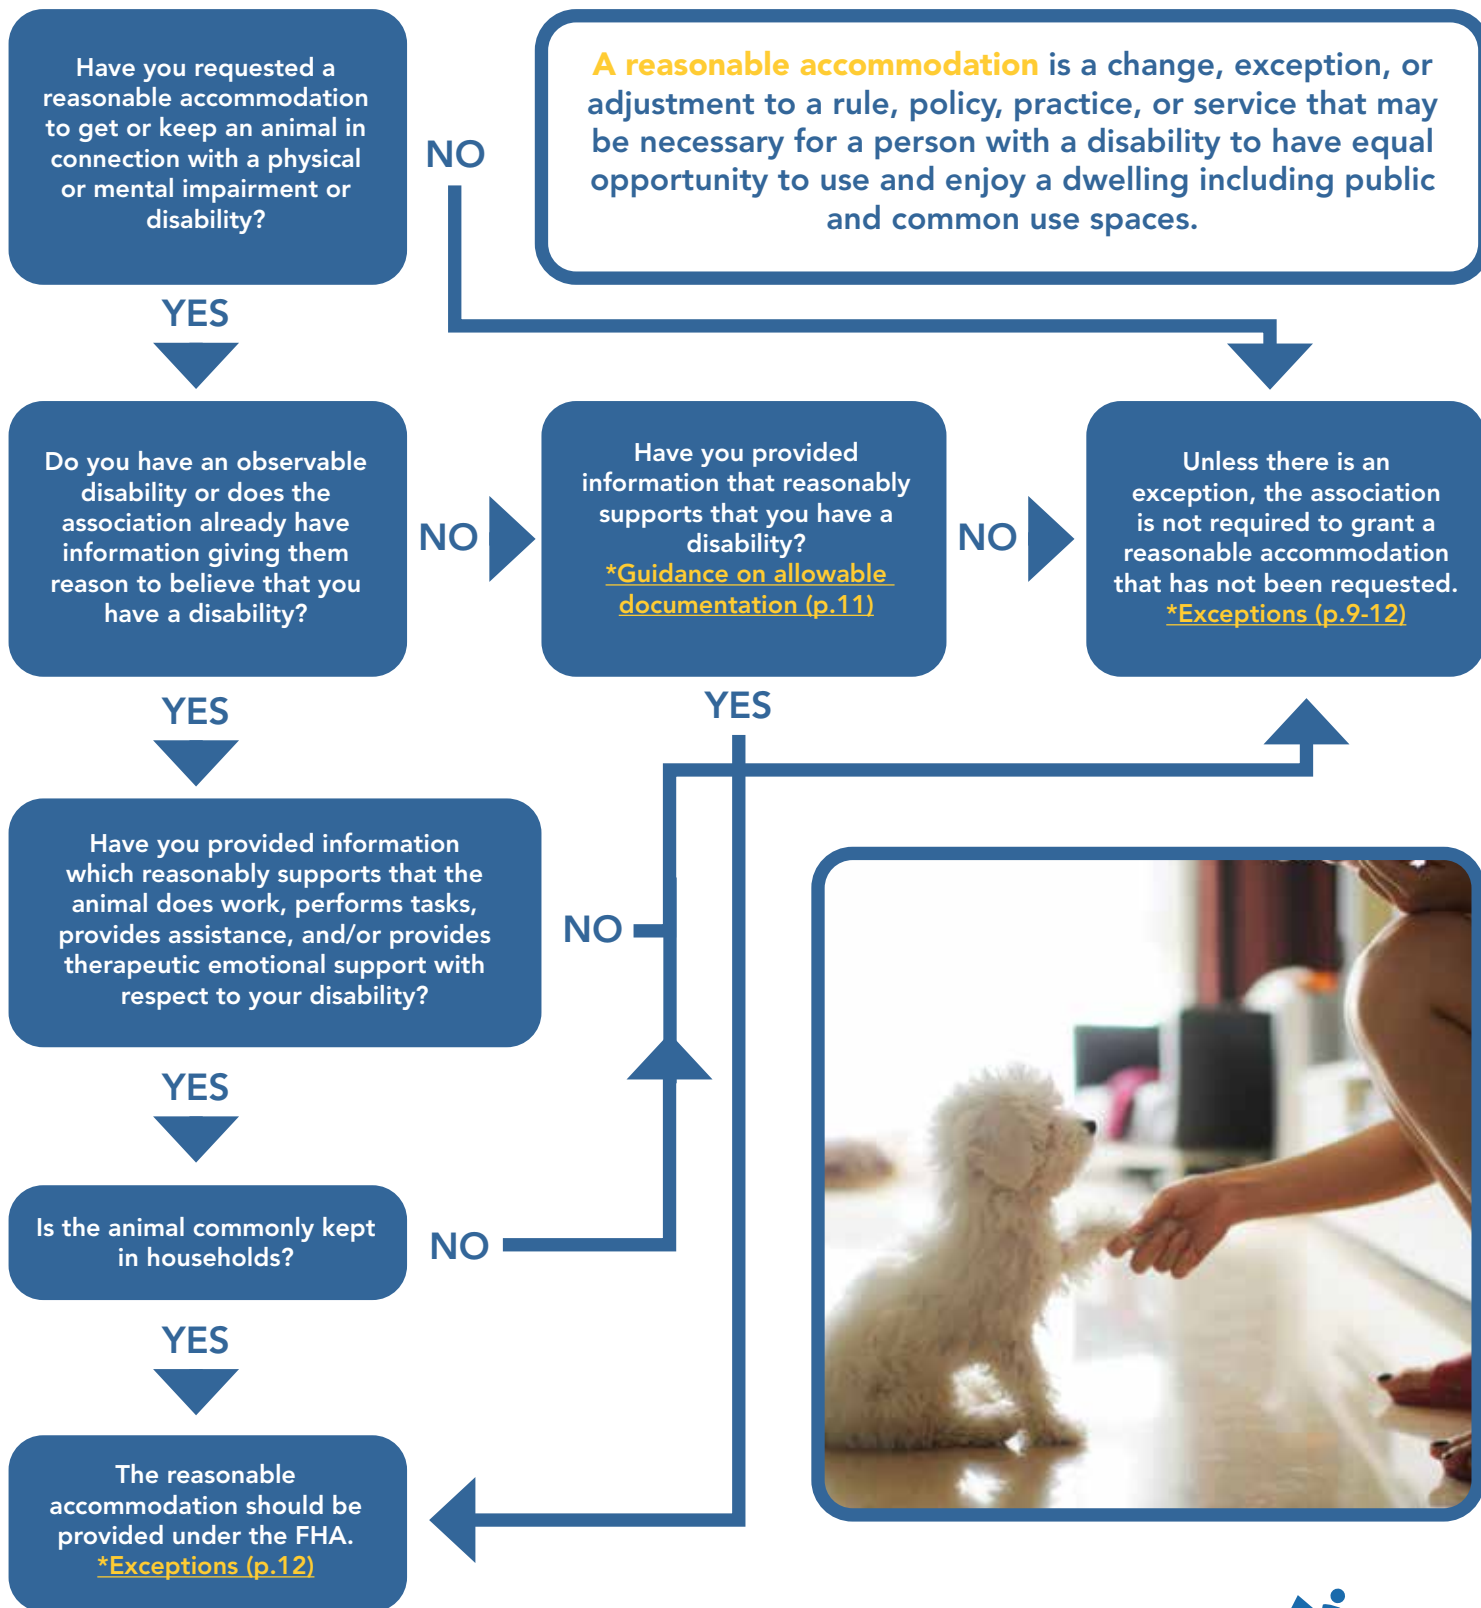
Have you requested a reasonable accommodation to get or keep an animal in connection with a physical or mental impairment or disability?

NO

A reasonable accommodation is a change, exception, or adjustment to a rule, policy, practice, or service that may be necessary for a person with a disability to have equal opportunity to use and enjoy a dwelling including public and common use spaces.

YES

Do you have an observable disability or does the association already have information giving them reason to believe that you have a disability?

NO

Have you provided information that reasonably supports that you have a disability? *Guidance on allowable documentation (p.11)

NO

Unless there is an exception, the association is not required to grant a reasonable accommodation that has not been requested. *Exceptions (p.9-12)

YES

YES

Have you provided information which reasonably supports that the animal does work, performs tasks, provides assistance, and/or provides therapeutic emotional support with respect to your disability?

NO

YES

Is the animal commonly kept in households?

NO

YES

The reasonable accommodation should be provided under the FHA. *Exceptions (p.12)